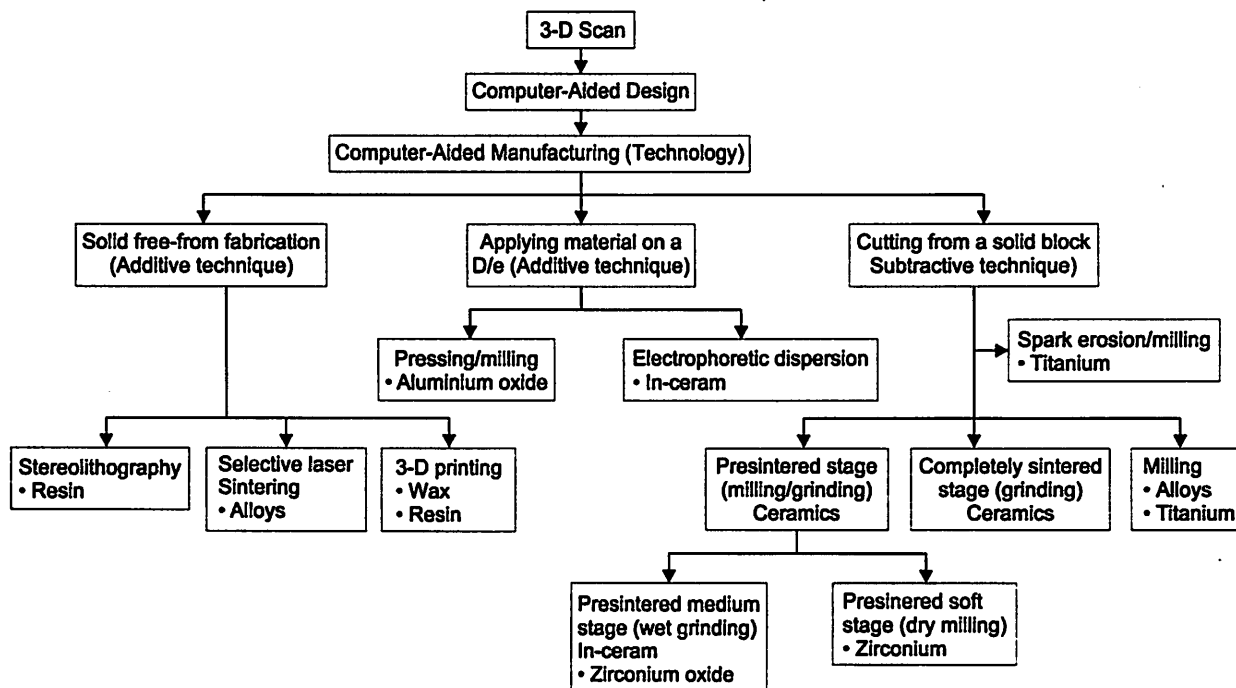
3-D Scan

Computer-Aided Design

Computer-Aided Manufacturing (Technology)

Solid free-from fabrication (Additive technique)

Applying material on a D/e (Additive technique)

Cutting from a solid block Subtractive technique)

Pressing/milling
• Aluminium oxide

Electrophoretic dispersion
• In-ceram

Spark erosion/milling
• Titanium

Stereolithography
• Resin

Selective laser Sintering
• Alloys

3-D printing
• Wax
• Resin

Presintered stage (milling/grinding) Ceramics

Completely sintered stage (grinding) Ceramics

Milling
• Alloys
• Titanium

Presintered medium stage (wet grinding) In-ceram
• Zirconium oxide

Presinered soft stage (dry milling)
• Zirconium